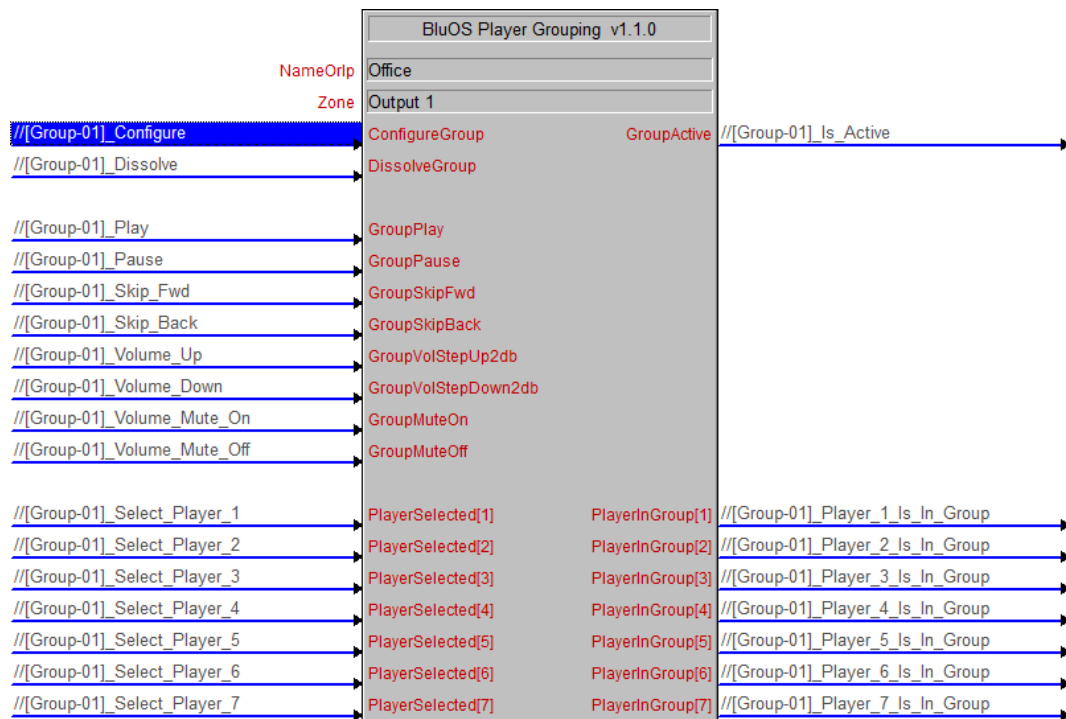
BluOS Player Grouping v1.1.0

NameOrIp Office
Zone Output 1

//[Group-01]_Configure ConfigureGroup GroupActive //[Group-01]_Is_Active
//[Group-01]_Dissolve DissolveGroup

//[Group-01]_Play GroupPlay
//[Group-01]_Pause GroupPause
//[Group-01]_Skip_Fwd GroupSkipFwd
//[Group-01]_Skip_Back GroupSkipBack
//[Group-01]_Volume_Up GroupVolStepUp2db
//[Group-01]_Volume_Down GroupVolStepDown2db
//[Group-01]_Volume_Mute_On GroupMuteOn
//[Group-01]_Volume_Mute_Off GroupMuteOff

//[Group-01]_Select_Player_1 PlayerSelected[1] PlayerInGroup[1] //[Group-01]_Player_1_Is_In_Group
//[Group-01]_Select_Player_2 PlayerSelected[2] PlayerInGroup[2] //[Group-01]_Player_2_Is_In_Group
//[Group-01]_Select_Player_3 PlayerSelected[3] PlayerInGroup[3] //[Group-01]_Player_3_Is_In_Group
//[Group-01]_Select_Player_4 PlayerSelected[4] PlayerInGroup[4] //[Group-01]_Player_4_Is_In_Group
//[Group-01]_Select_Player_5 PlayerSelected[5] PlayerInGroup[5] //[Group-01]_Player_5_Is_In_Group
//[Group-01]_Select_Player_6 PlayerSelected[6] PlayerInGroup[6] //[Group-01]_Player_6_Is_In_Group
//[Group-01]_Select_Player_7 PlayerSelected[7] PlayerInGroup[7] //[Group-01]_Player_7_Is_In_Group